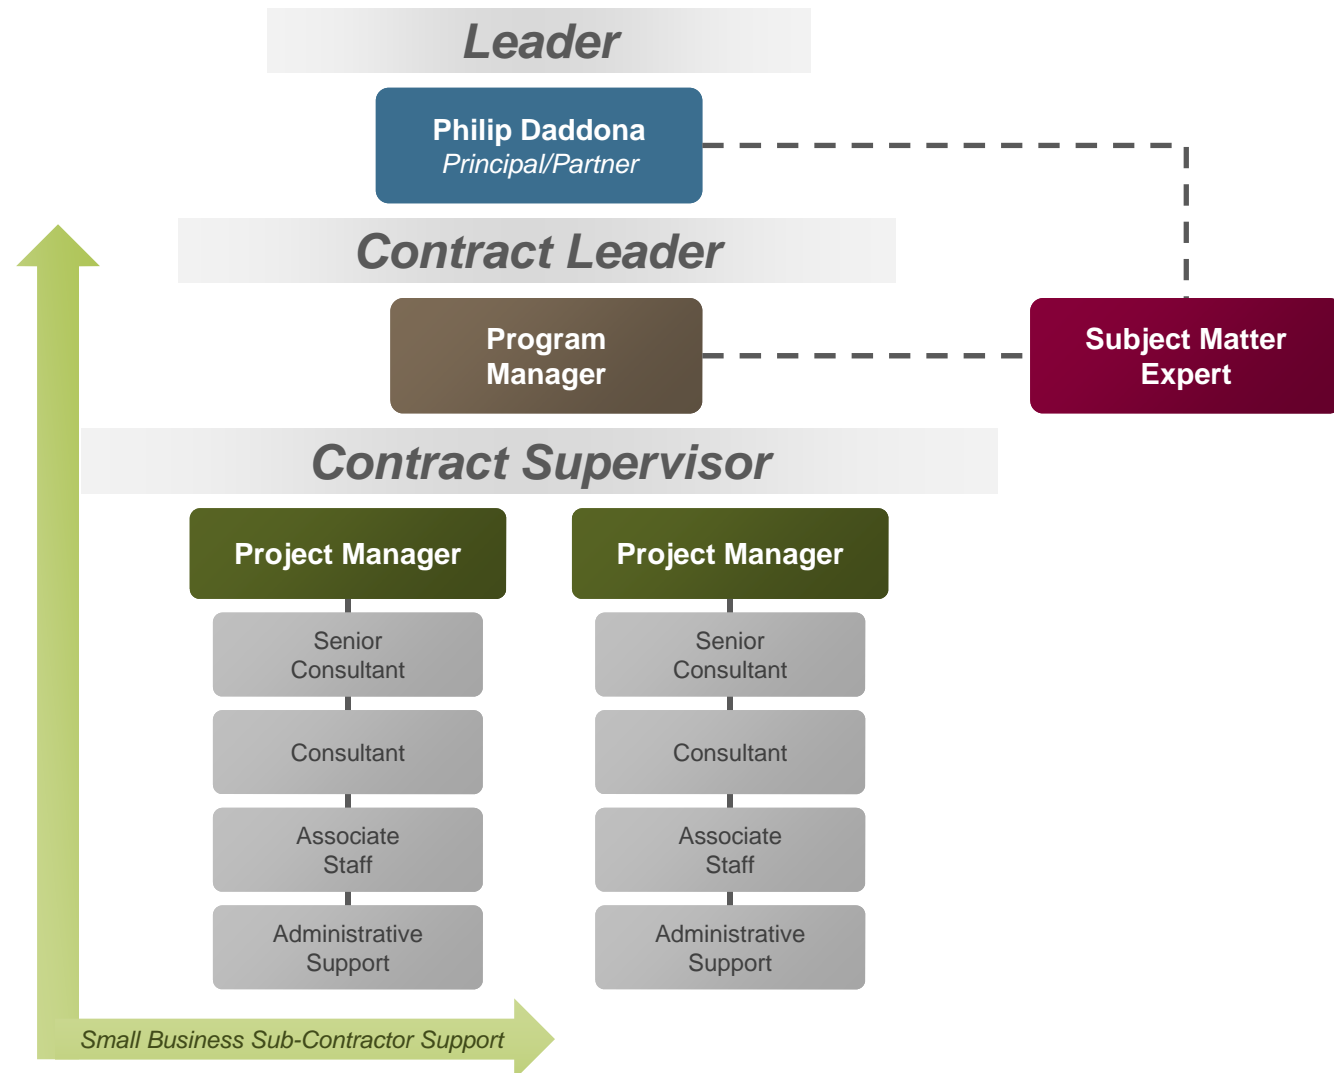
Leader

Philip Daddona
Principal/Partner

Contract Leader

Program Manager

Subject Matter Expert

Contract Supervisor

Project Manager

Senior Consultant

Consultant

Associate Staff

Administrative Support

Project Manager

Senior Consultant

Consultant

Associate Staff

Administrative Support

Small Business Sub-Contractor Support